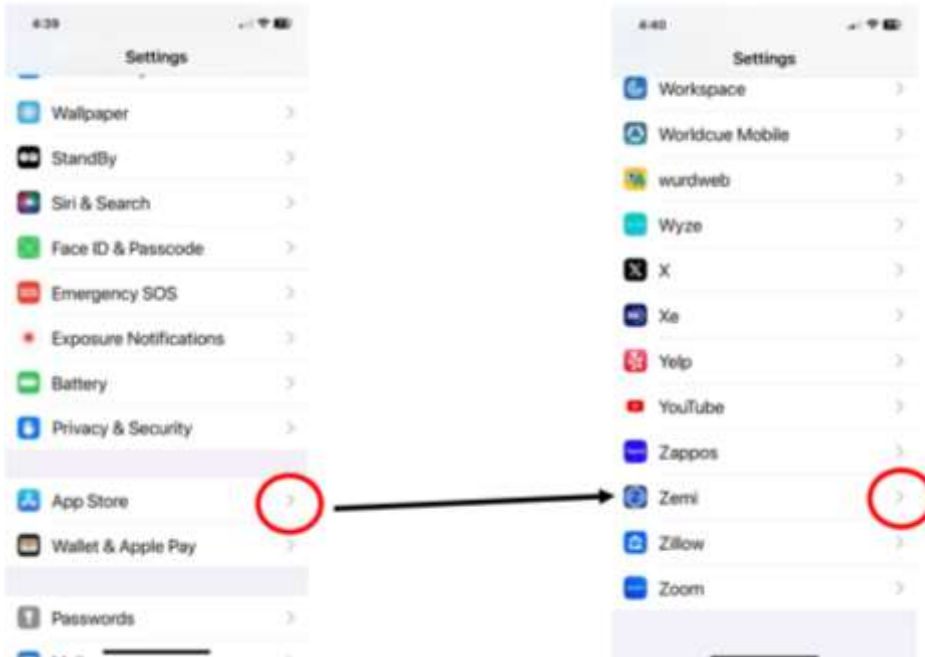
4:39

Settings

Wallpaper

StandBy

Siri & Search

Face ID & Passcode

Emergency SOS

Exposure Notifications

Battery

Privacy & Security

App Store

Wallet & Apple Pay

Passwords

4:40

Settings

Workspace

Worldcue Mobile

wurdweb

Wyze

X

Xe

Yelp

YouTube

Zappos

Zemi

Zillow

Zoom